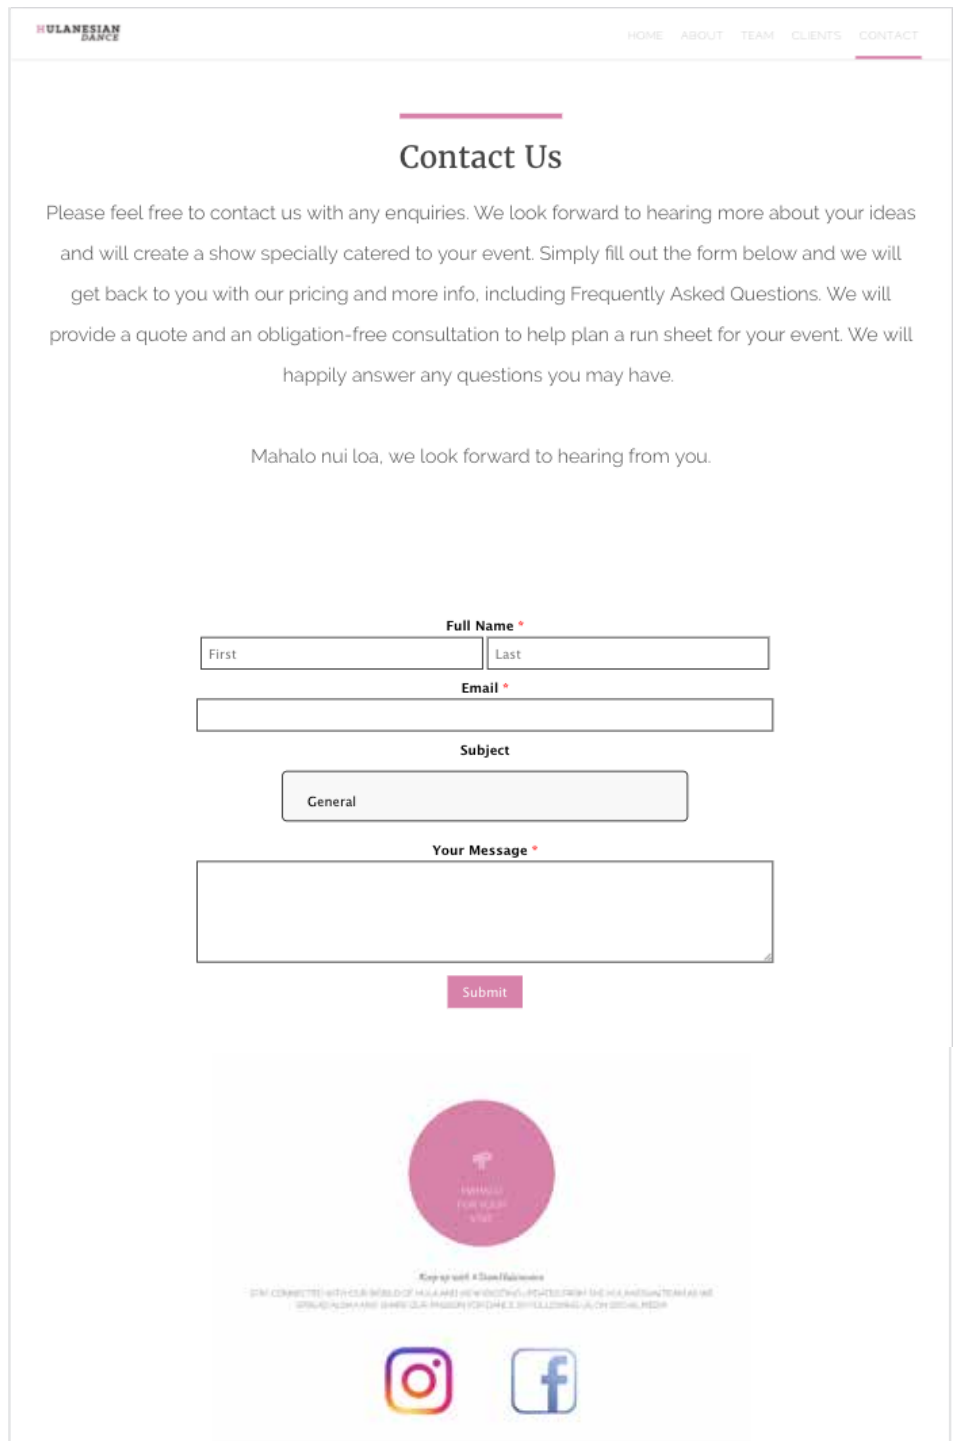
HULANESIAN DANCE

HOME ABOUT TEAM CLIENTS CONTACT

Contact Us

Please feel free to contact us with any enquiries. We look forward to hearing more about your ideas and will create a show specially catered to your event. Simply fill out the form below and we will get back to you with our pricing and more info, including Frequently Asked Questions. We will provide a quote and an obligation-free consultation to help plan a run sheet for your event. We will happily answer any questions you may have.

Mahalo nui loa, we look forward to hearing from you.

Full Name *

First

Last

Email *

Subject

General

Your Message *

Submit

MAHALO FOR YOUR VISIT

Keep up with #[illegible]

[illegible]

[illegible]